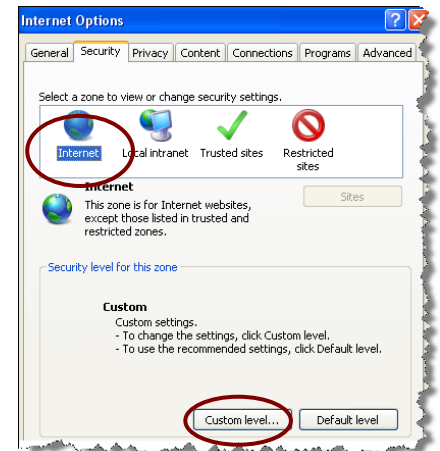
Internet Options

General | Security | Privacy | Content | Connections | Programs | Advanced

Select a zone to view or change security settings.

Internet
Local intranet
Trusted sites
Restricted sites

Internet
This zone is for Internet websites, except those listed in trusted and restricted zones.

Sites

Security level for this zone

Custom
Custom settings.
- To change the settings, click Custom level.
- To use the recommended settings, click Default level.

Custom level...
Default level